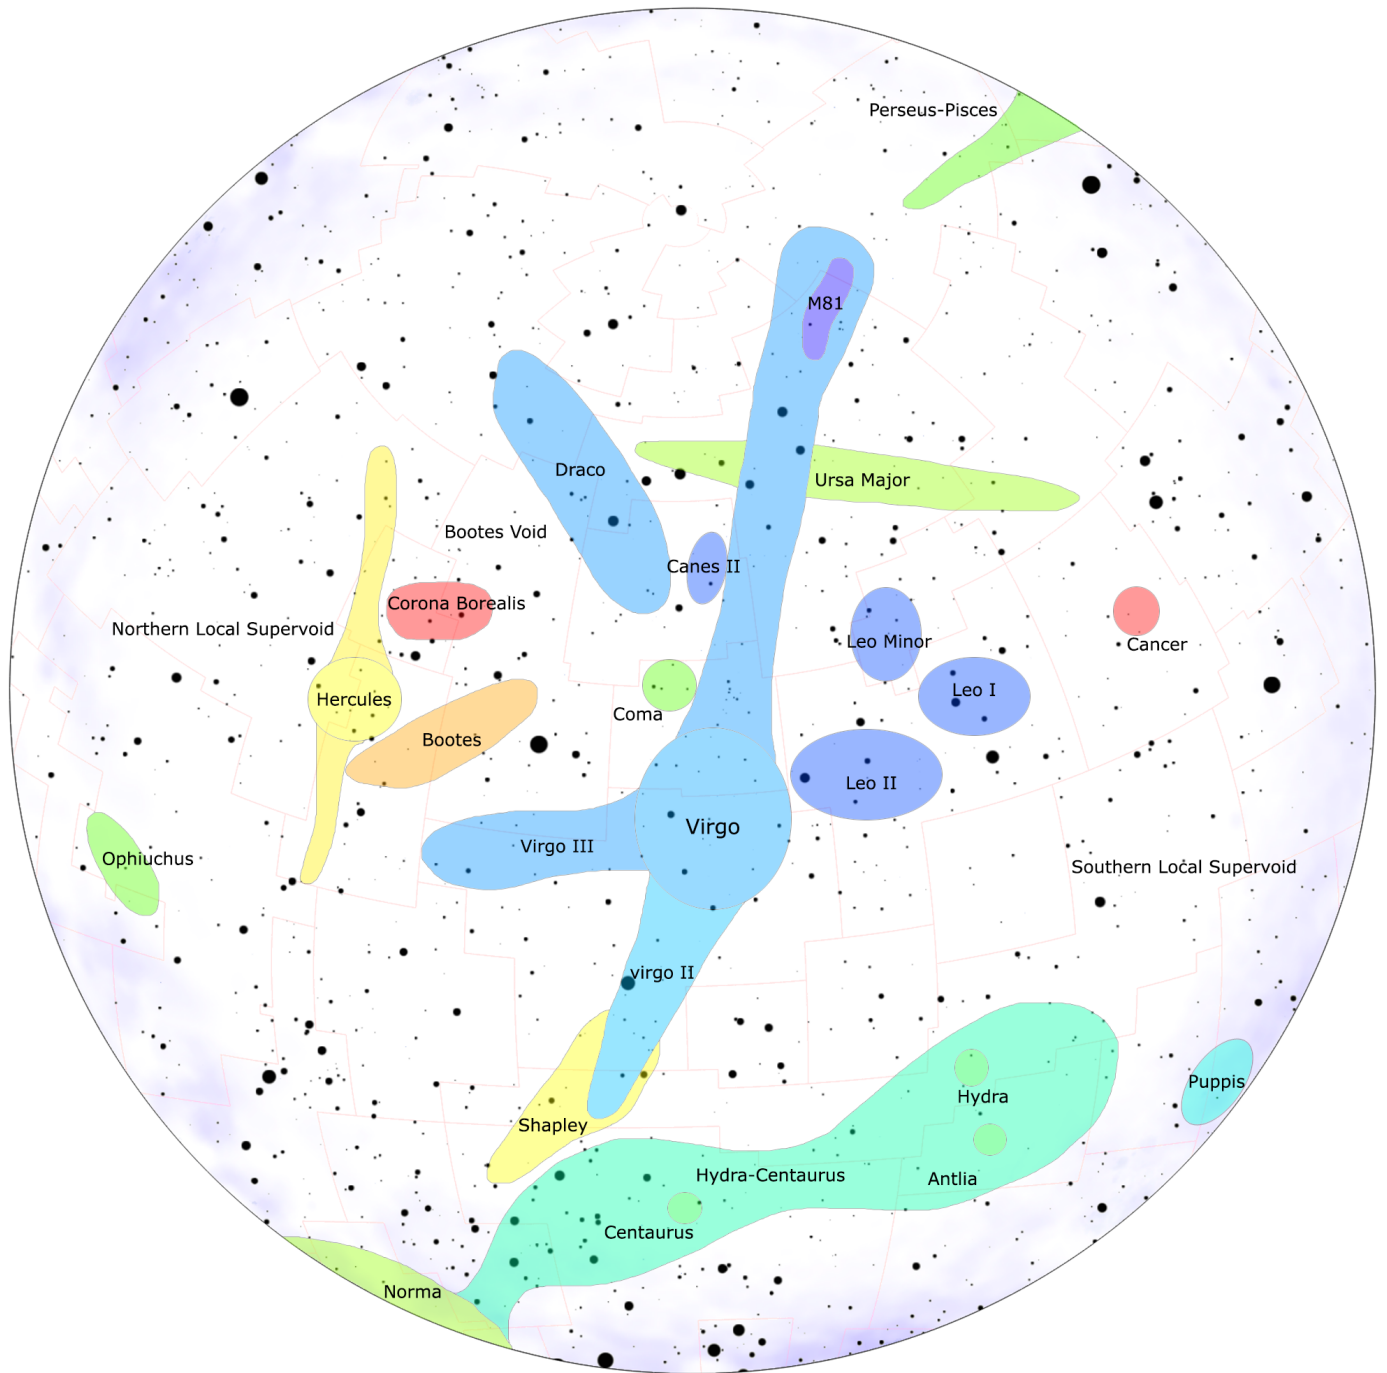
Perseus-Pisces

M81

Draco

Ursa Major

Bootes Void

Canes II

Corona Borealis

Northern Local Supervoid

Leo Minor

Cancer

Hercules

Coma

Leo I

Bootes

Leo II

Virgo

Virgo III

Ophiuchus

Southern Local Supervoid

virgo II

Puppis

Hydra

Shapley

Hydra-Centaurus

Antlia

Centaurus

Norma